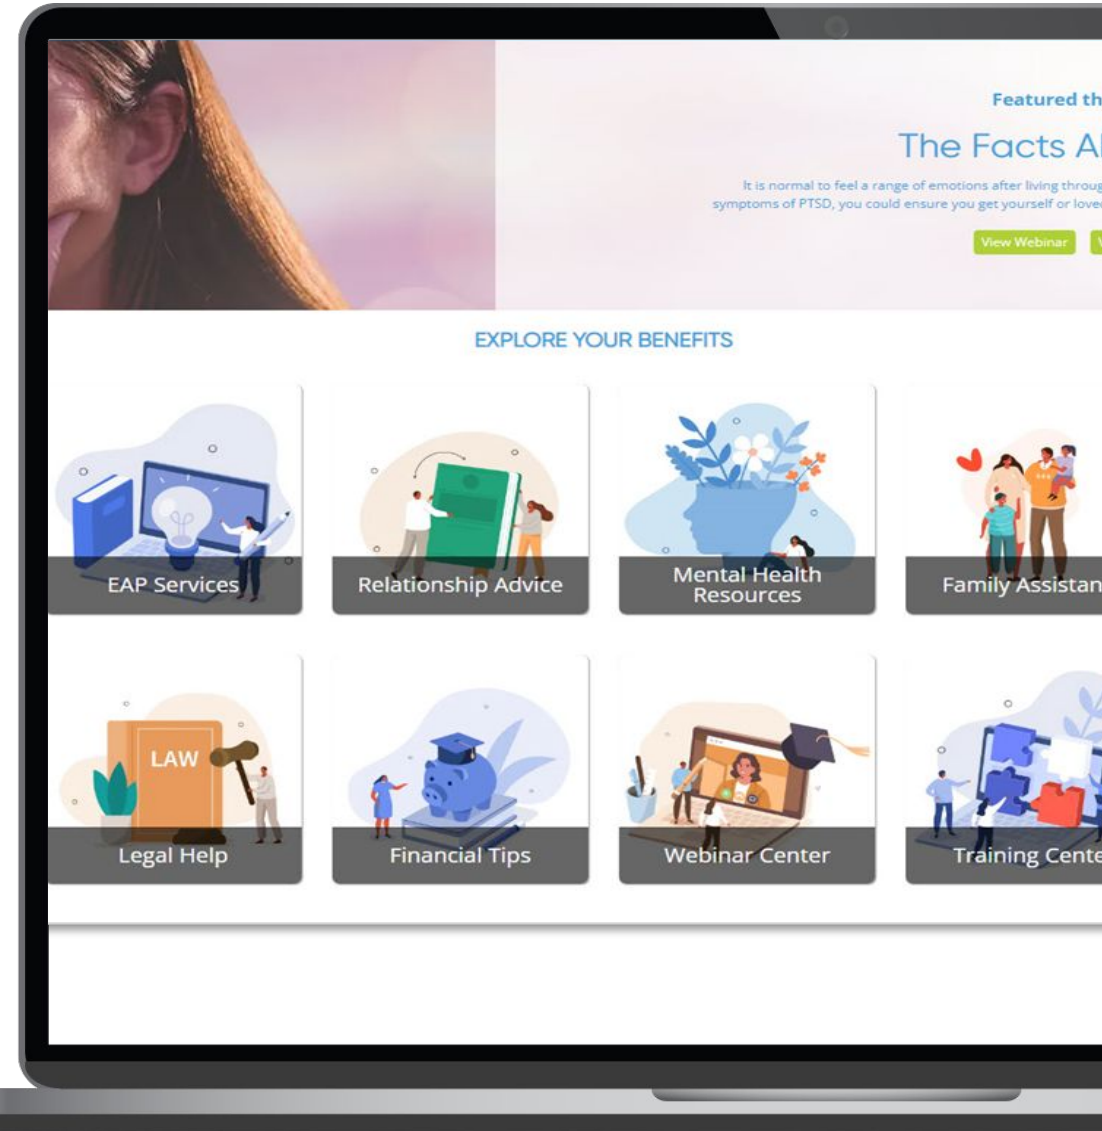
Featured th

The Facts A

It is normal to feel a range of emotions after living throug symptoms of PTSD, you could ensure you get yourself or love

View Webinar

EXPLORE YOUR BENEFITS

EAP Services

Relationship Advice

Mental Health Resources

Family Assistan

LAW

Legal Help

Financial Tips

Webinar Center

Training Cente